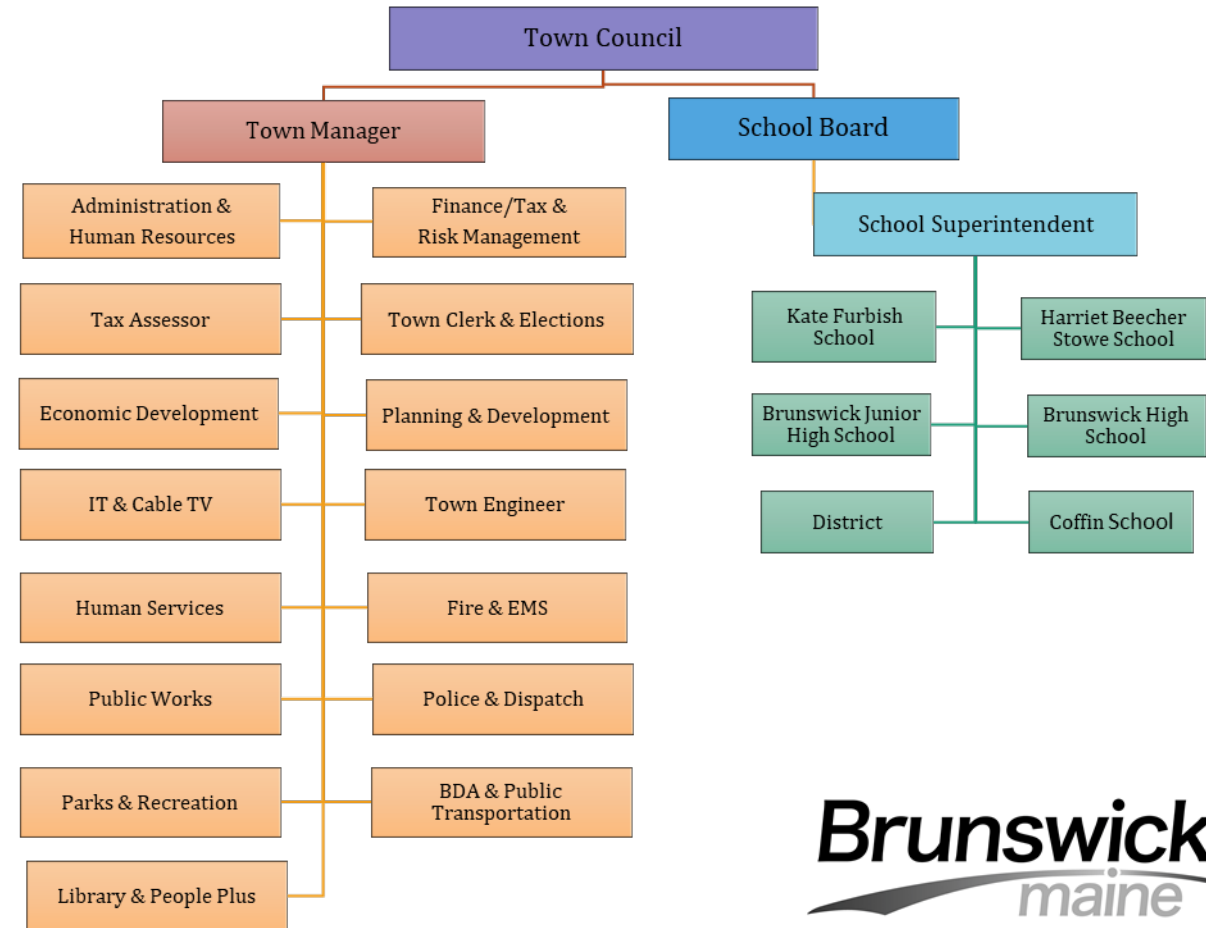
Town Council

Town Manager

School Board

Administration & Human Resources

Finance/Tax & Risk Management

Tax Assessor

Town Clerk & Elections

Economic Development

Planning & Development

IT & Cable TV

Town Engineer

Human Services

Fire & EMS

Public Works

Police & Dispatch

Parks & Recreation

BDA & Public Transportation

Library & People Plus

School Superintendent

Kate Furbish School

Harriet Beecher Stowe School

Brunswick Junior High School

Brunswick High School

District

Coffin School

Brunswick maine